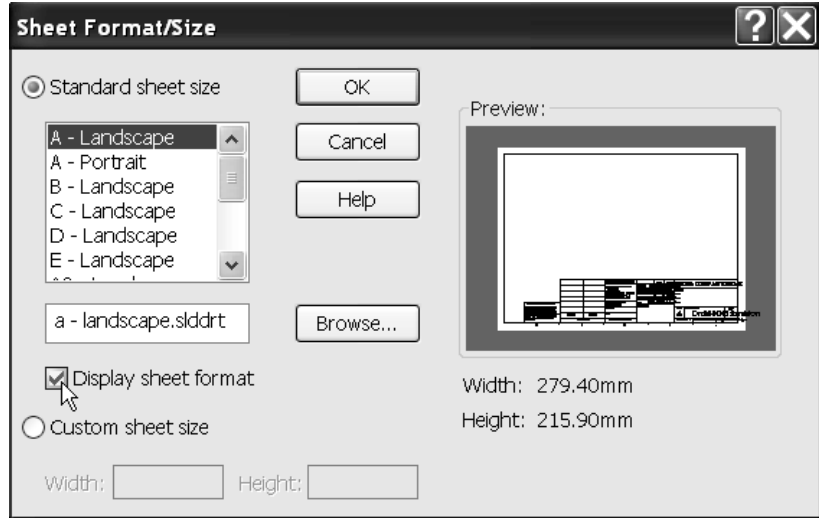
Sheet Format/Size

Standard sheet size

A - Landscape
A - Portrait
B - Landscape
C - Landscape
D - Landscape
E - Landscape

a - landscape.slddrt

OK

Cancel

Help

Browse...

Preview:

Display sheet format

Custom sheet size

Width:

Height:

Width: 279.40mm

Height: 215.90mm